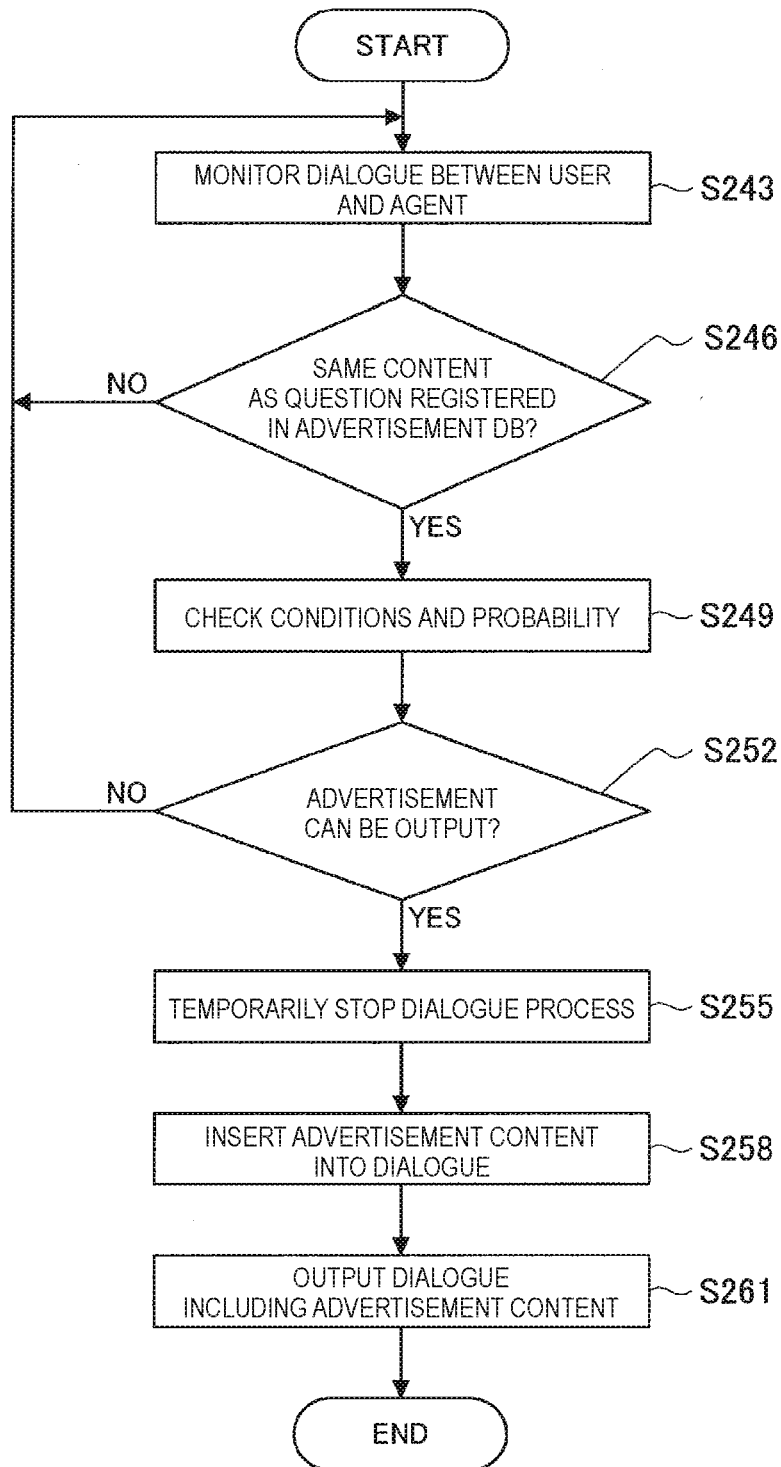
START

MONITOR DIALOGUE BETWEEN USER AND AGENT

S243

SAME CONTENT AS QUESTION REGISTERED IN ADVERTISEMENT DB?

S246

NO

YES

CHECK CONDITIONS AND PROBABILITY

S249

ADVERTISEMENT CAN BE OUTPUT?

S252

NO

YES

TEMPORARILY STOP DIALOGUE PROCESS

S255

INSERT ADVERTISEMENT CONTENT INTO DIALOGUE

S258

OUTPUT DIALOGUE INCLUDING ADVERTISEMENT CONTENT

S261

END